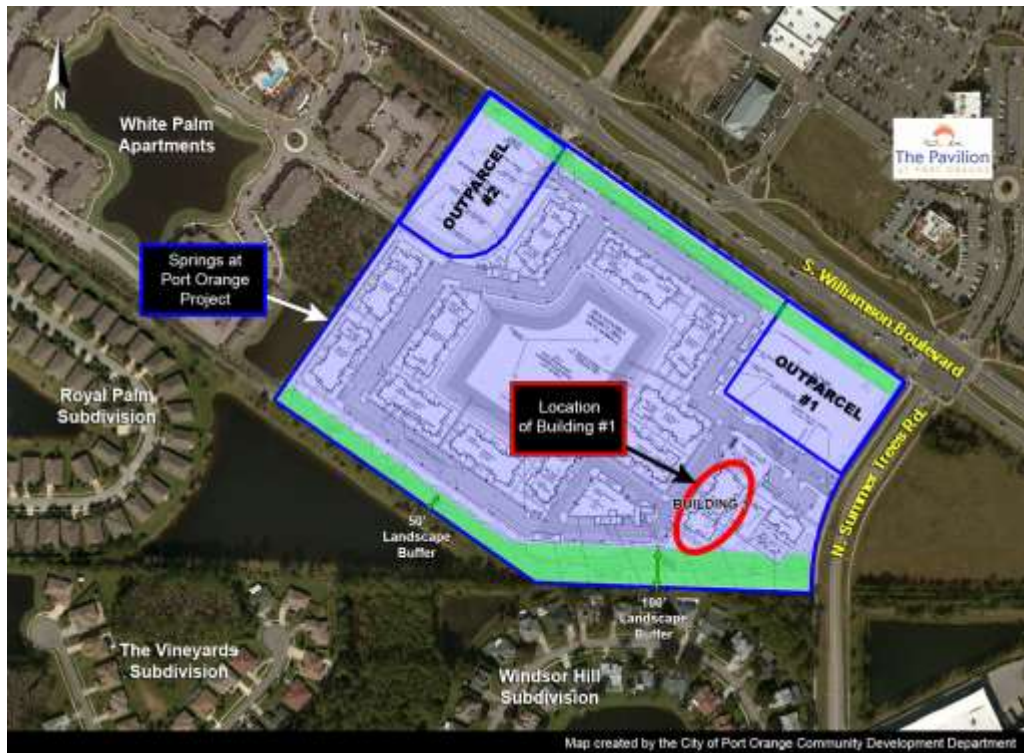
N

White Palm Apartments

OUTPARCEL #2

The Pavilion AT PORT ORANGE

Springs at Port Orange Project

S. Williamson Boulevard

OUTPARCEL #1

Royal Palm Subdivision

Location of Building #1

BUILDING 1

N. Summer Trees Rd.

50' Landscape Buffer

100' Landscape Buffer

The Vineyards Subdivision

Windsor Hill Subdivision

Map created by the City of Port Orange Community Development Department